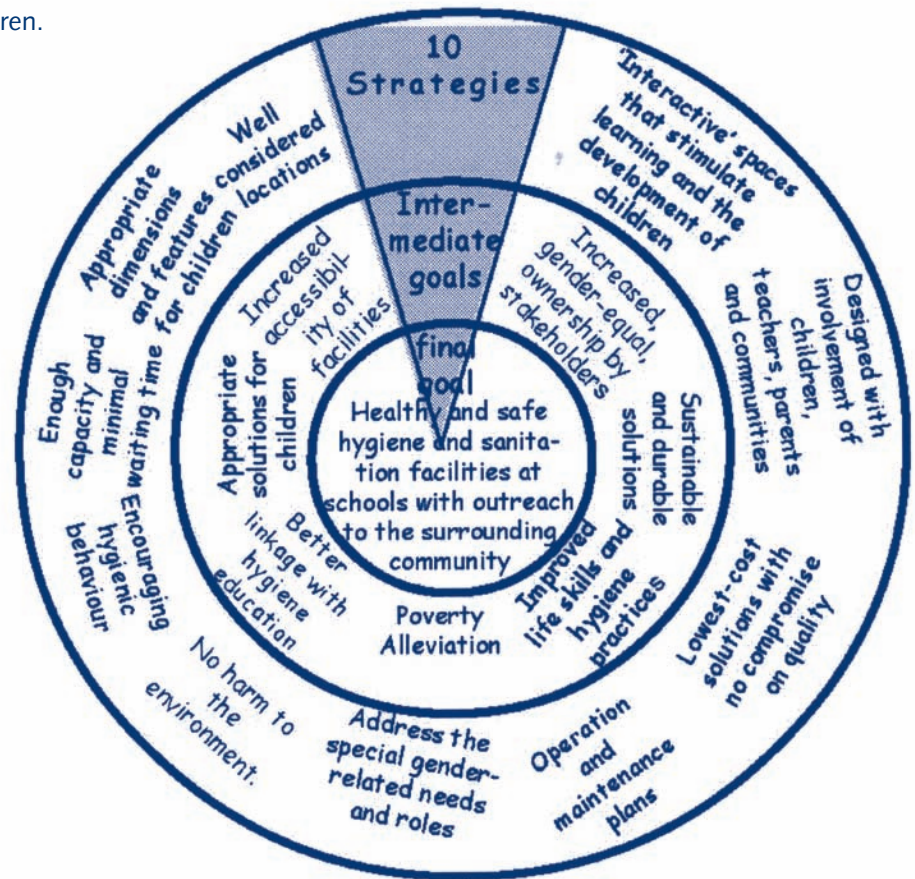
ren.

10 Strategies

Inter-mediate goals

final goal

Healthy and safe hygiene and sanitation facilities at schools with outreach to the surrounding community

'Interactive' spaces that stimulate learning and the development of children

Designed with involvement of children, teachers, parents and communities

Lowest-cost solutions with no compromise on quality

Operation and maintenance plans

Address the special gender-related needs and roles

No harm to the environment.

Encouraging hygienic behaviour

Enough capacity and minimal waiting time

Appropriate dimensions and features for children

Well considered locations

Increased accessibility of facilities

Increased, gender-equal, ownership by stakeholders

Sustainable and durable solutions

Improved life skills and hygiene practices

Poverty Alleviation

Better linkage with hygiene education

Appropriate solutions for children